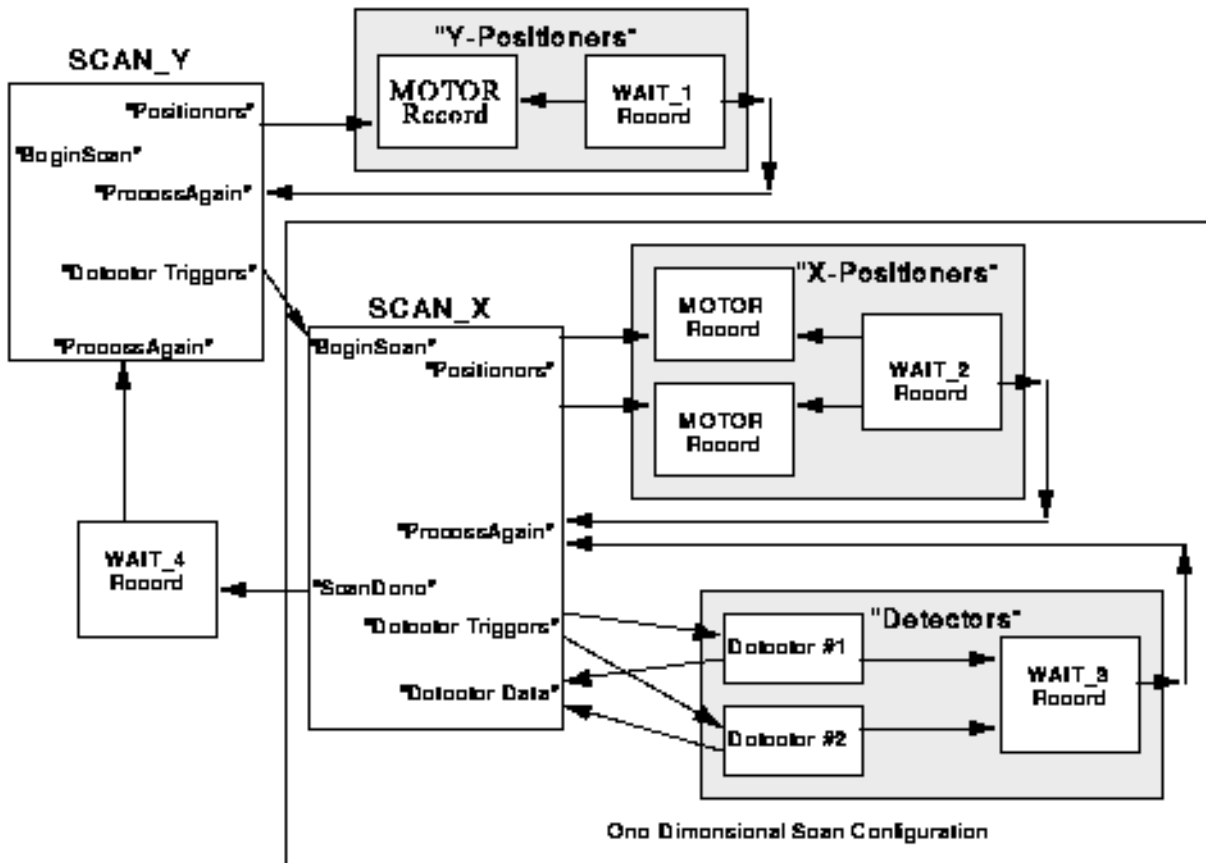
SCAN_Y

"Positioners"

"BeginScan"

"ProcessAgain"

"Detector Triggers"

"ProcessAgain"

"Y-Positioners"

MOTOR Record

WAIT_1 Record

SCAN_X

"BeginScan"

"Positioners"

"ProcessAgain"

"ScanDone"

"Detector Triggers"

"Detector Data"

"X-Positioners"

MOTOR Record

MOTOR Record

WAIT_2 Record

WAIT_4 Record

"Detectors"

Detector #1

Detector #2

WAIT_3 Record

One Dimensional Scan Configuration